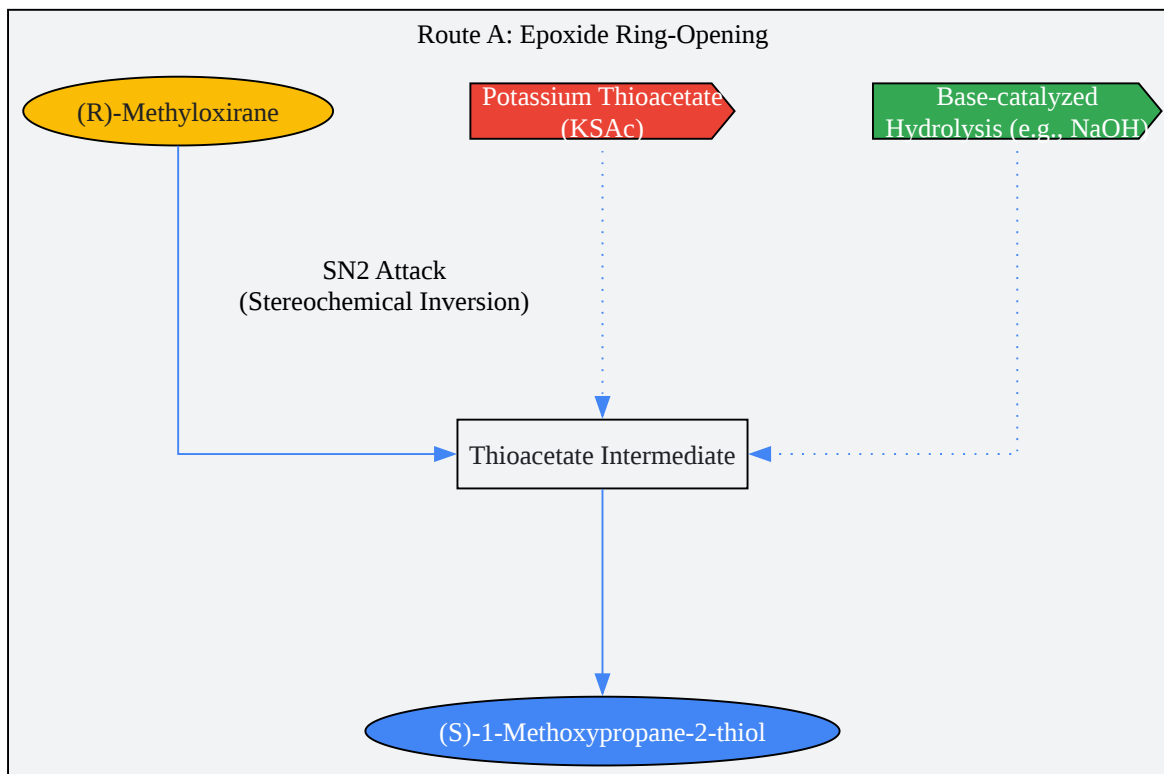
Route A: Epoxide Ring-Opening

(R)-Methyloxirane

Potassium Thioacetate (KSAc)

Base-catalyzed Hydrolysis (e.g., NaOH)

SN2 Attack
(Stereochemical Inversion)

Thioacetate Intermediate

(S)-1-Methoxypropane-2-thiol